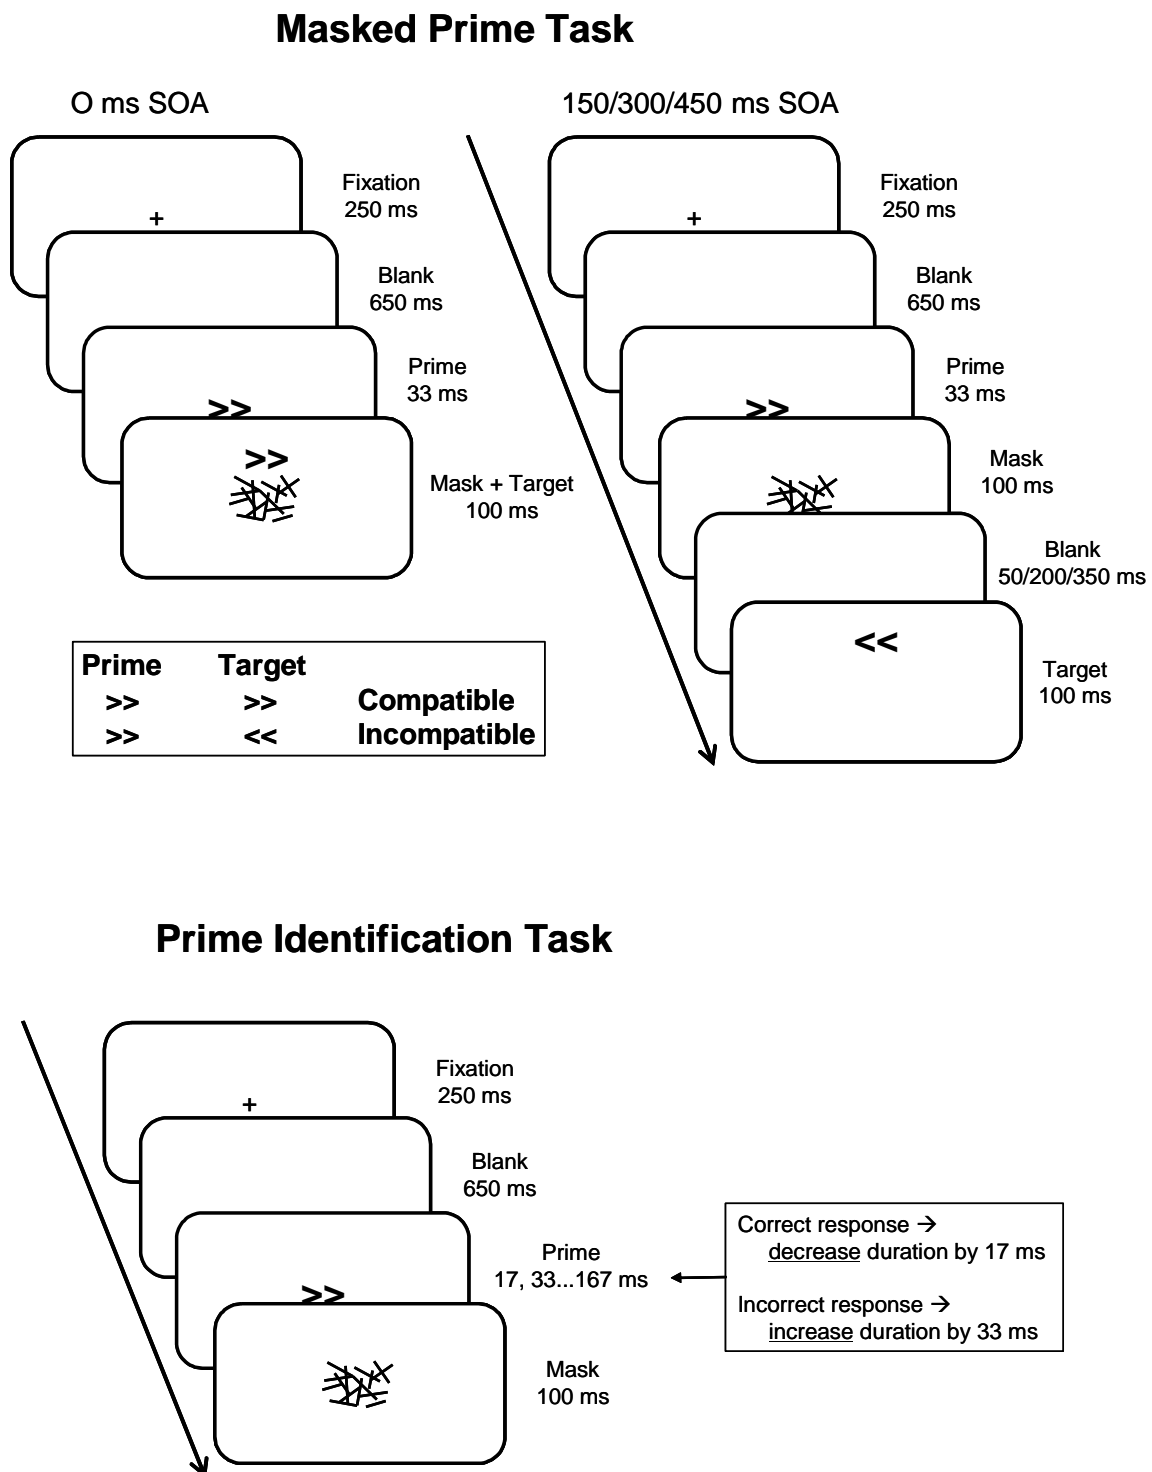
Masked Prime Task

O ms SOA

+

Fixation
250 ms

Blank
650 ms

>>

Prime
33 ms

>>

Mask + Target
100 ms

| Prime | Target | |
|---|---|---|
| >> | >> | Compatible |
| >> | << | Incompatible |

150/300/450 ms SOA

+

Fixation
250 ms

Blank
650 ms

>>

Prime
33 ms

Mask
100 ms

Blank
50/200/350 ms

<<

Target
100 ms

Prime Identification Task

+

Fixation
250 ms

Blank
650 ms

>>

Prime
17, 33...167 ms

Correct response →
decrease duration by 17 ms

Incorrect response →
increase duration by 33 ms

Mask
100 ms